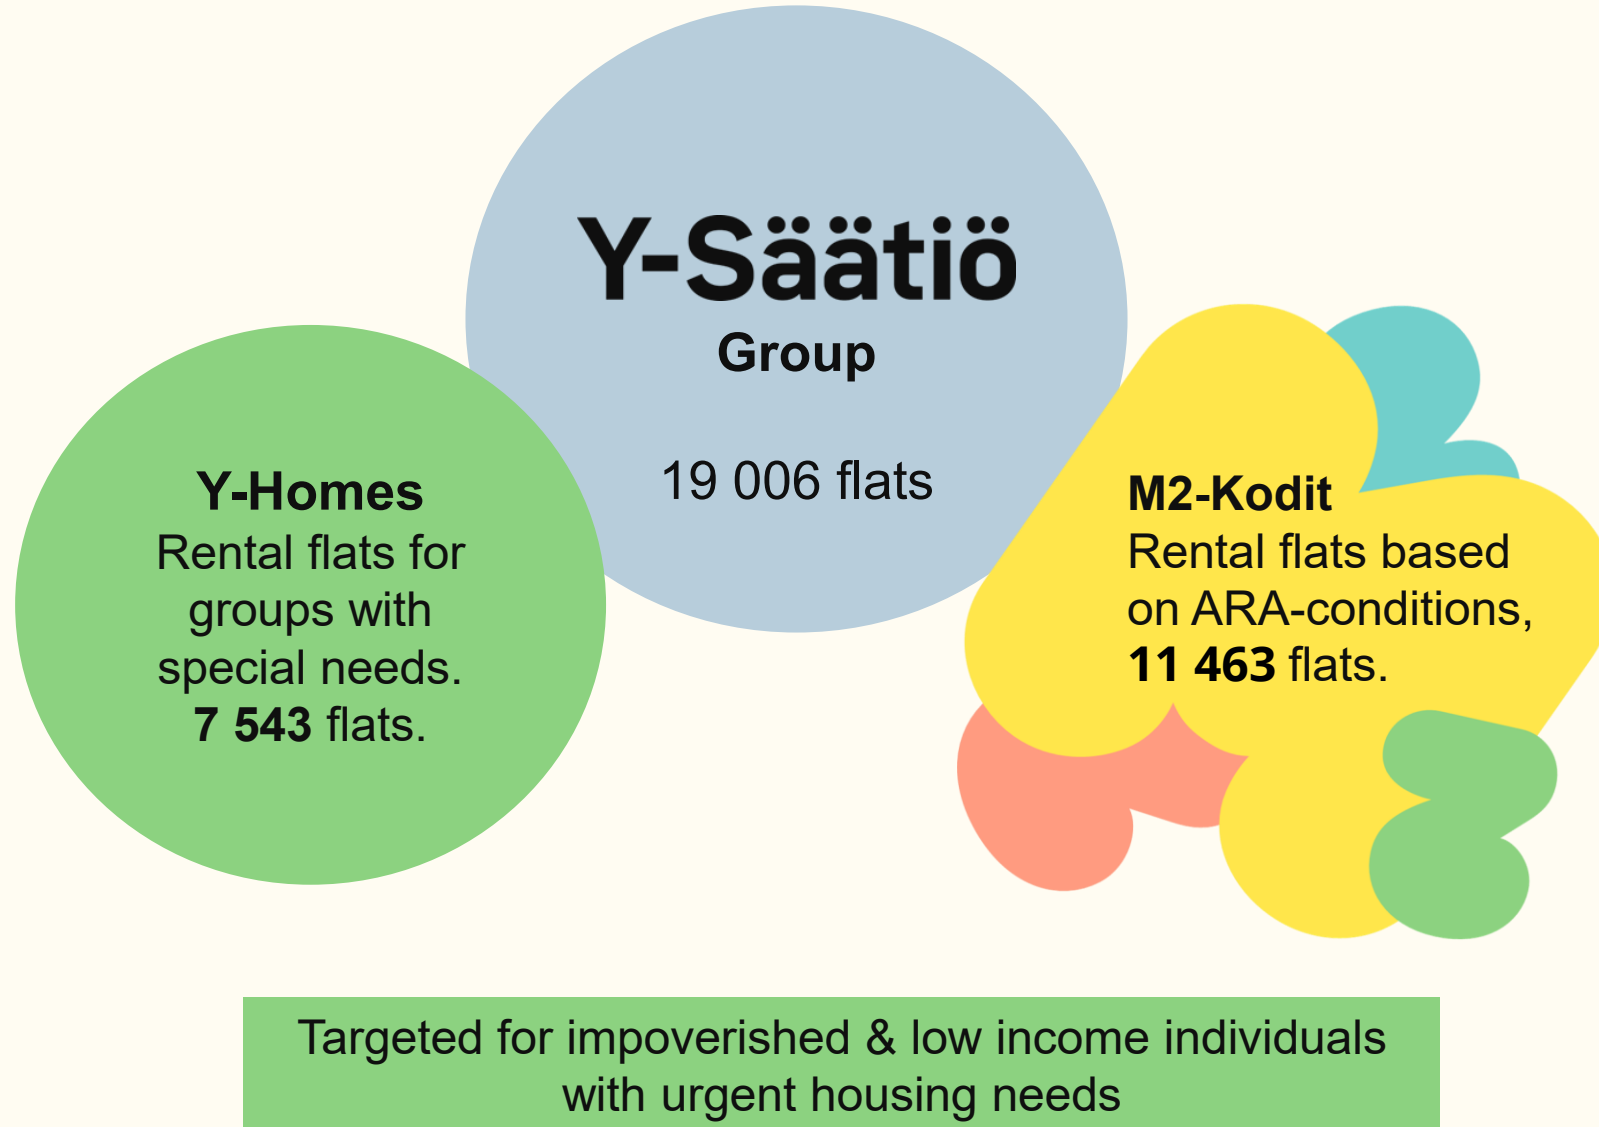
Y-Säätiö
Group

19 006 flats

Y-Homes
Rental flats for groups with special needs.
7 543 flats.

M2-Kodit
Rental flats based on ARA-conditions,
11 463 flats.

Targeted for impoverished & low income individuals with urgent housing needs